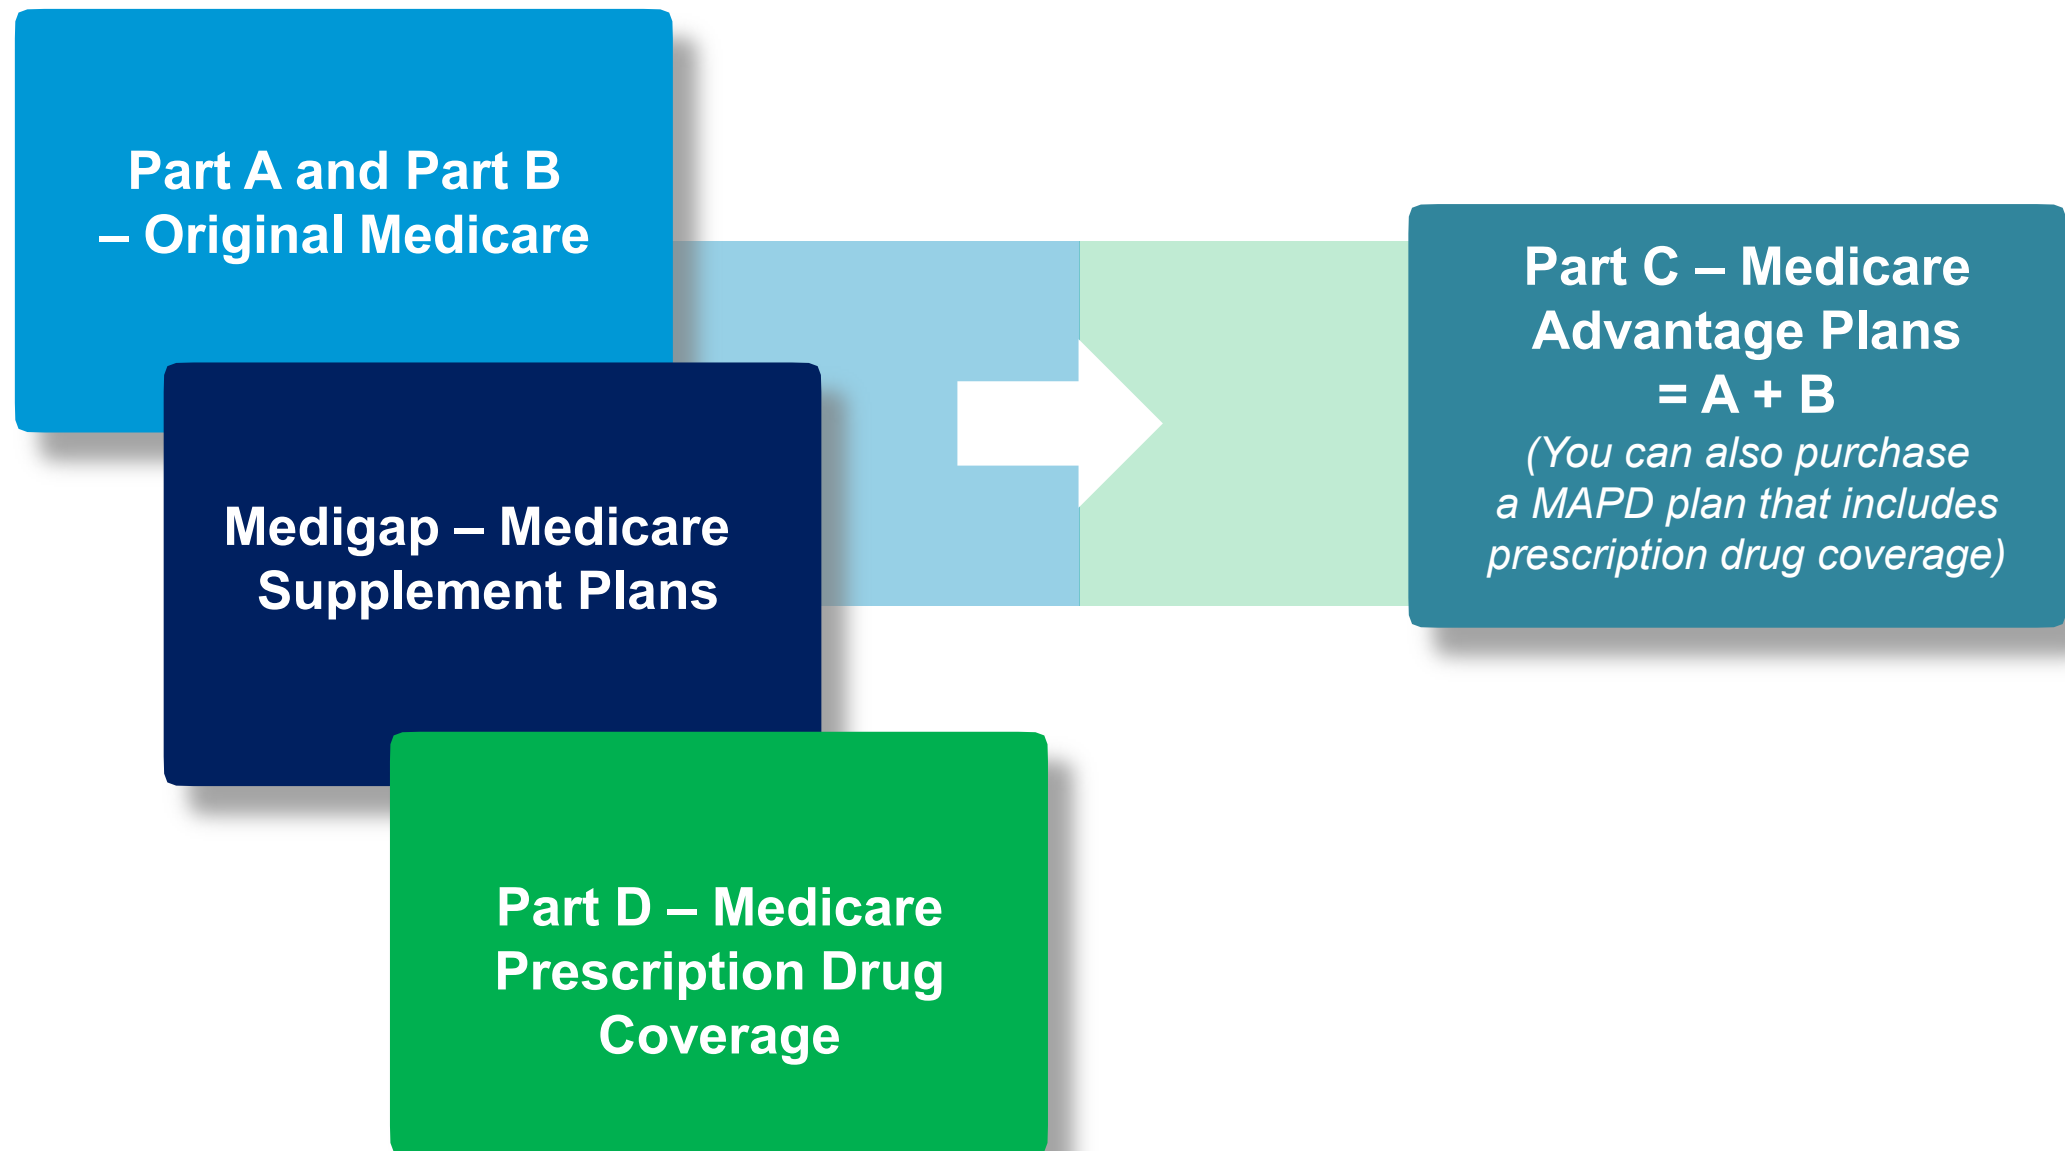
Part A and Part B – Original Medicare

Medigap – Medicare Supplement Plans

Part D – Medicare Prescription Drug Coverage

Part C – Medicare Advantage Plans = A + B
(You can also purchase a MAPD plan that includes prescription drug coverage)